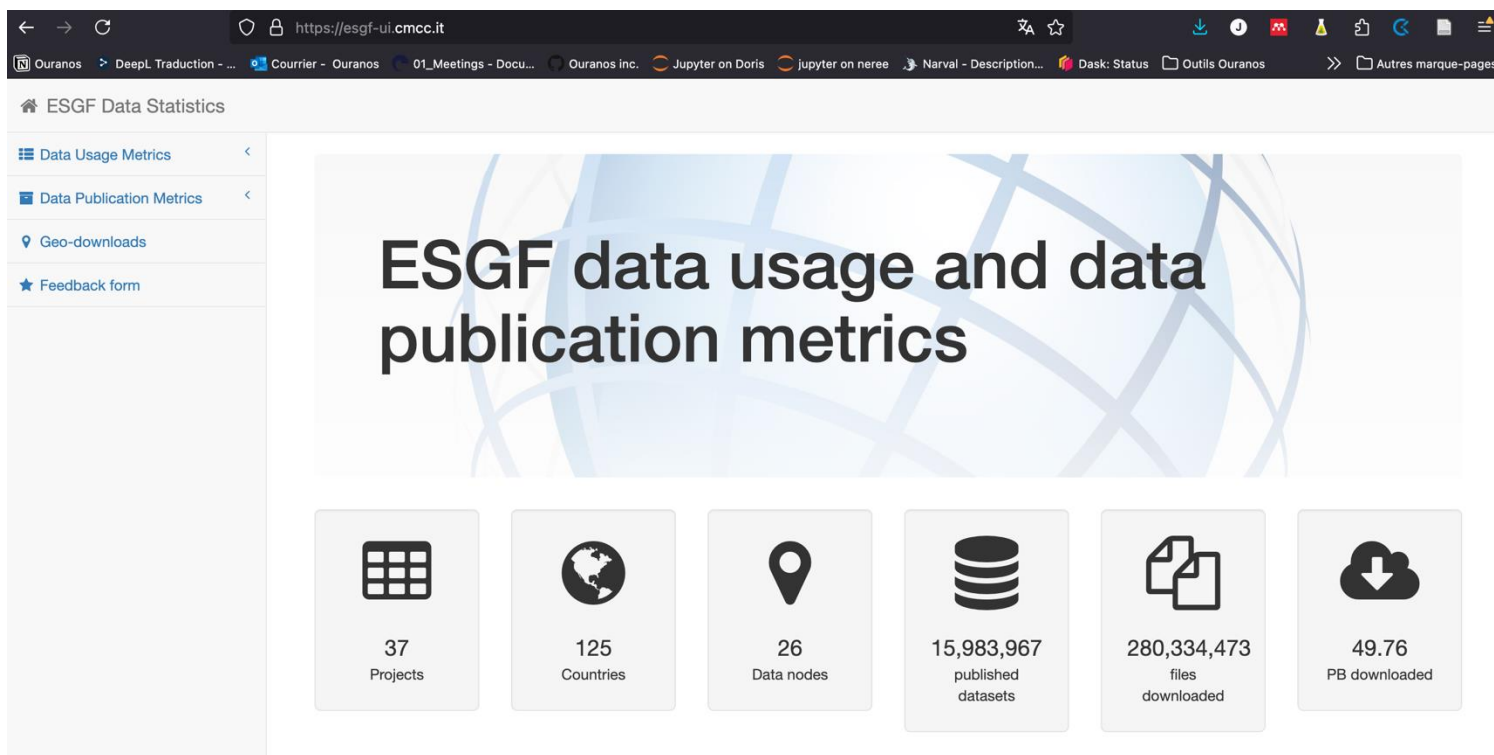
https://esgf-ui.cmcc.it

Ouranos DeepL Traduction - ... Courrier - Ouranos 01_Meetings - Docu... Ouranos inc. Jupyter on Doris jupyter on neree Narval - Description... Dask: Status Outils Ouranos Autres marque-pages

ESGF Data Statistics

Data Usage Metrics
Data Publication Metrics
Geo-downloads
Feedback form

ESGF data usage and data publication metrics

37
Projects

125
Countries

26
Data nodes

15,983,967
published datasets

280,334,473
files downloaded

49.76
PB downloaded